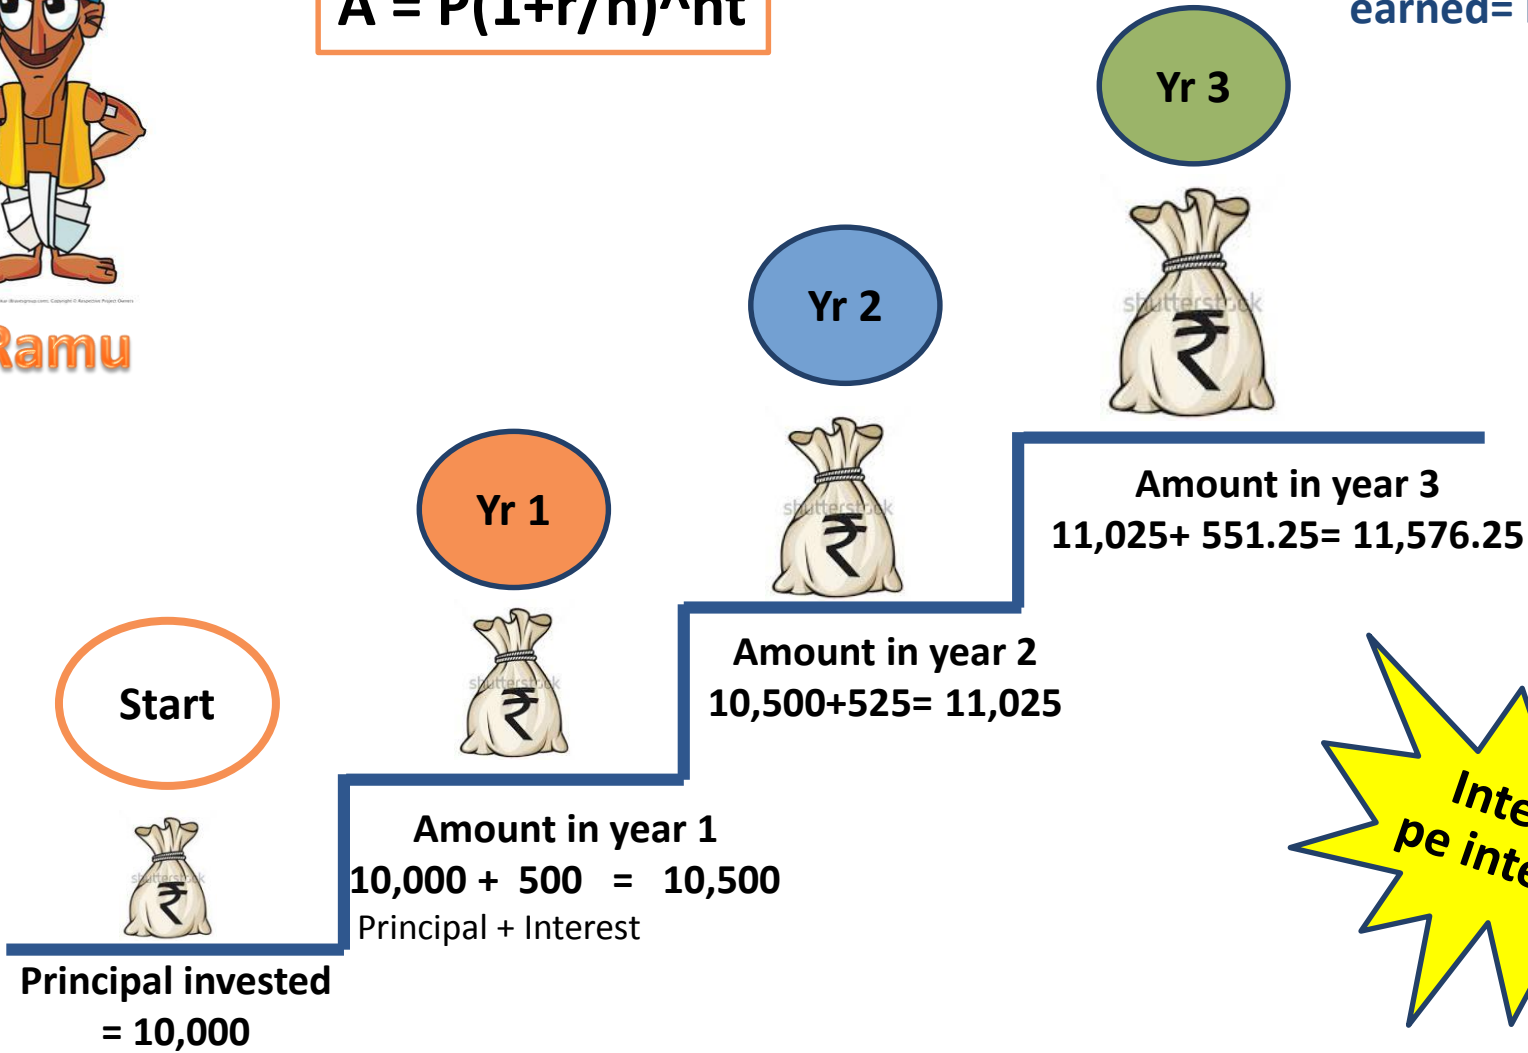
A = P(1+r/n)^nt

earned=

Ramu

Yr 3

Yr 2

Yr 1

Start

shutterstock

Amount in year 3
11,025+ 551.25= 11,576.25

Amount in year 2
10,500+525= 11,025

Amount in year 1
10,000 + 500 = 10,500
Principal + Interest

Principal invested
= 10,000

Inte
pe inte